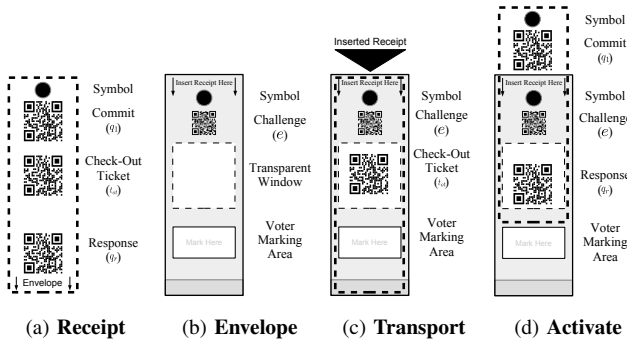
Symbol

Commit
($q_1$)

Check-Out
Ticket
($t_o$)

Response
($q_r$)

Envelope

(a) **Receipt**

Insert Receipt Here

Symbol

Challenge
($e$)

Transparent
Window

Mark Here

Voter
Marking
Area

(b) **Envelope**

Inserted Receipt

Insert Receipt Here

Symbol

Challenge
($e$)

Check-Out
Ticket
($t_o$)

Mark Here

Voter
Marking
Area

(c) **Transport**

Symbol

Commit
($q_1$)

Insert Receipt Here

Symbol

Challenge
($e$)

Response
($q_r$)

Mark Here

Voter
Marking
Area

(d) **Activate**